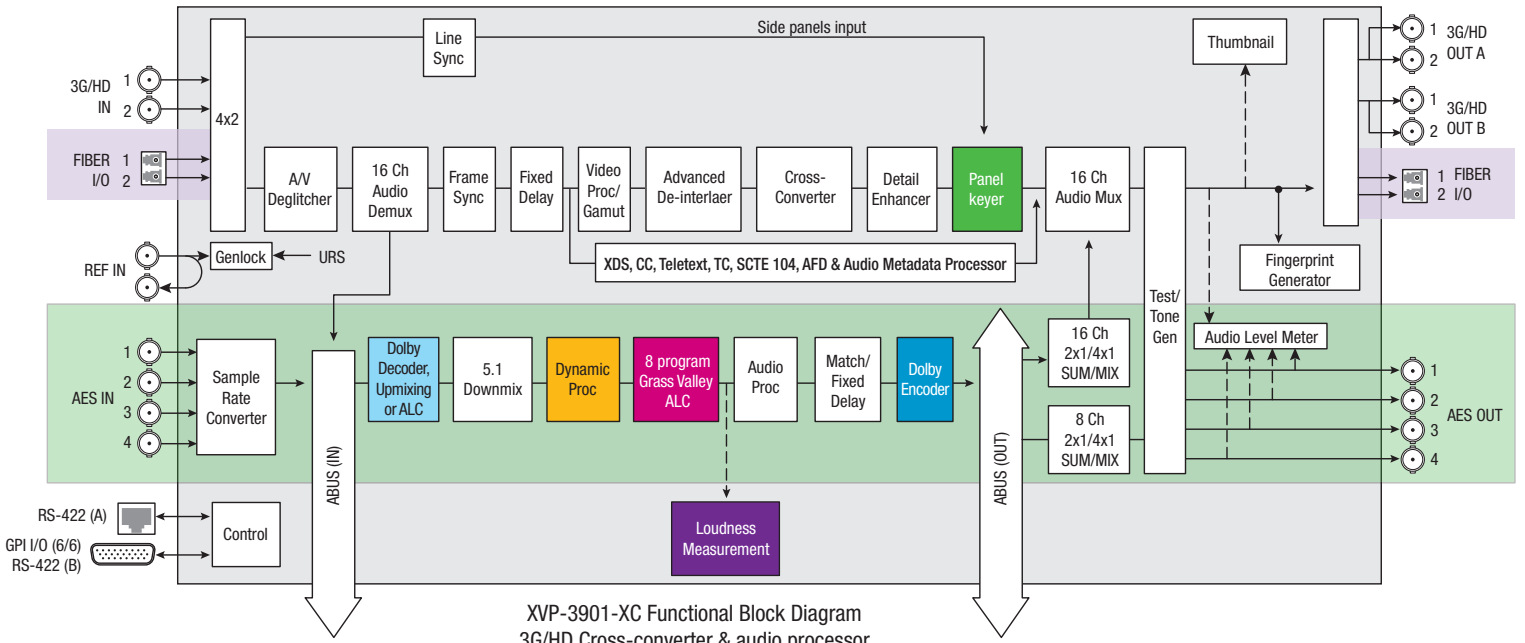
Line Sync

Side panels input

Thumbnail

3G/HD IN 1 2

4x2

FIBER I/O 1 2

A/V Deglitcher

16 Ch Audio Demux

Frame Sync

Fixed Delay

Video Proc/ Gamut

Advanced De-interlaer

Cross-Converter

Detail Enhancer

Panel keyer

16 Ch Audio Mux

Test/ Tone Gen

1 3G/HD OUT A 2

1 3G/HD OUT B 2

1 FIBER 2 I/O

Fingerprint Generator

REF IN

Genlock

URS

XDS, CC, Teletext, TC, SCTE 104, AFD & Audio Metadata Processor

AES IN 1 2 3 4

Sample Rate Converter

ABUS (IN)

Dolby Decoder, Upmixing or ALC

5.1 Downmix

Dynamic Proc

8 program Grass Valley ALC

Audio Proc

Match/ Fixed Delay

Dolby Encoder

ABUS (OUT)

16 Ch 2x1/4x1 SUM/MIX

8 Ch 2x1/4x1 SUM/MIX

Audio Level Meter

AES OUT 1 2 3 4

RS-422 (A)

GPI I/O (6/6) RS-422 (B)

Control

Loudness Measurement

XVP-3901-XC Functional Block Diagram

3G/HD Cross-converter & audio processor